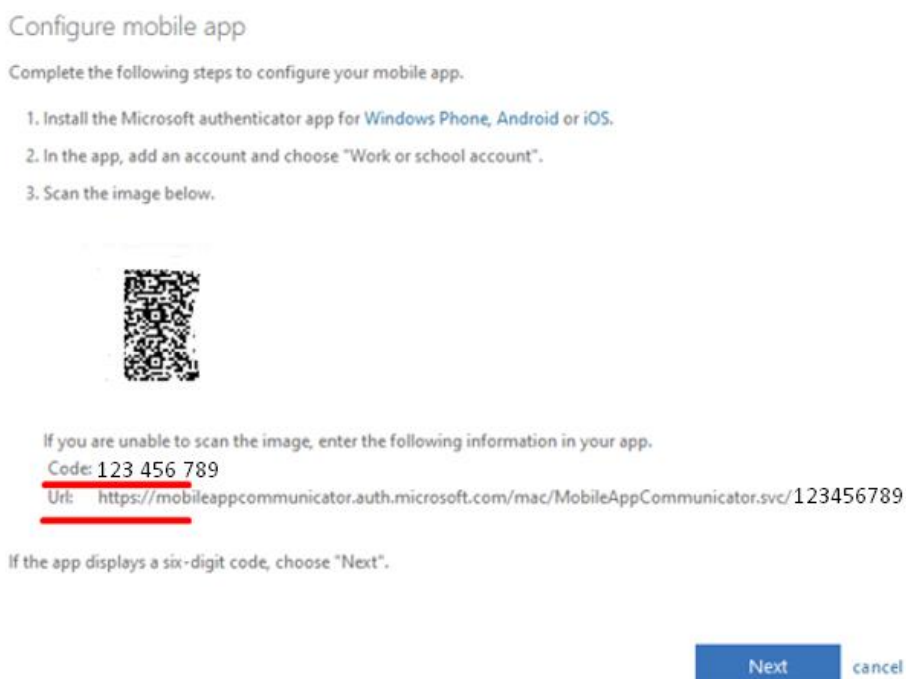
Configure mobile app

Complete the following steps to configure your mobile app.

1. Install the Microsoft authenticator app for Windows Phone, Android or iOS.

2. In the app, add an account and choose "Work or school account".

3. Scan the image below.

If you are unable to scan the image, enter the following information in your app.

Code: 123 456 789

Url: https://mobileappcommunicator.auth.microsoft.com/mac/MobileAppCommunicator.svc/123456789

If the app displays a six-digit code, choose "Next".

Next

cancel